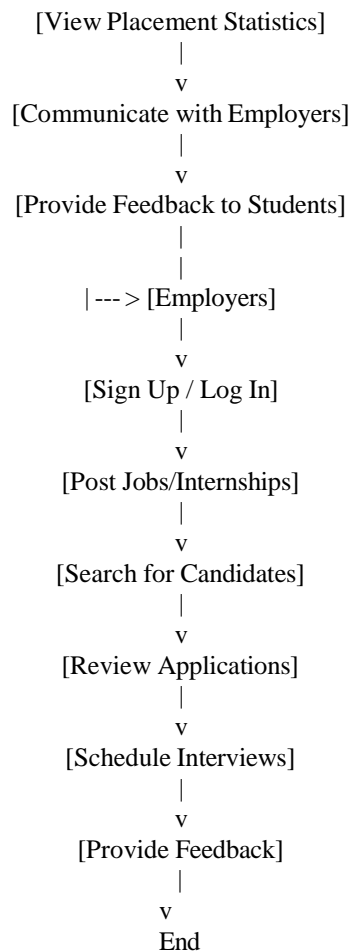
[View Placement Statistics]
|
v
[Communicate with Employers]
|
v
[Provide Feedback to Students]
|
|
| --- > [Employers]
|
v
[Sign Up / Log In]
|
v
[Post Jobs/Internships]
|
v
[Search for Candidates]
|
v
[Review Applications]
|
v
[Schedule Interviews]
|
v
[Provide Feedback]
|
v
End